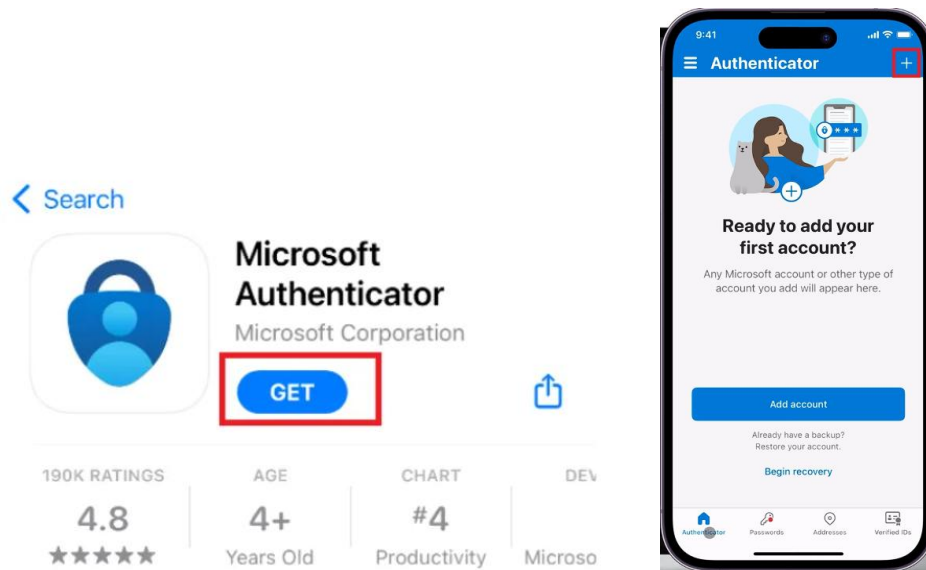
< Search

Microsoft Authenticator

Microsoft Corporation

GET

| 190K RATINGS | AGE | CHART | DEV |
|---|---|---|---|
| 4.8 | 4+ | #4 | |
| ★★★★★ | Years Old | Productivity | Microso |

9:41

Authenticator

+

Ready to add your first account?

Any Microsoft account or other type of account you add will appear here.

Add account

Already have a backup? Restore your account.

Begin recovery

Authenticator

Passwords

Addresses

Verified IDs